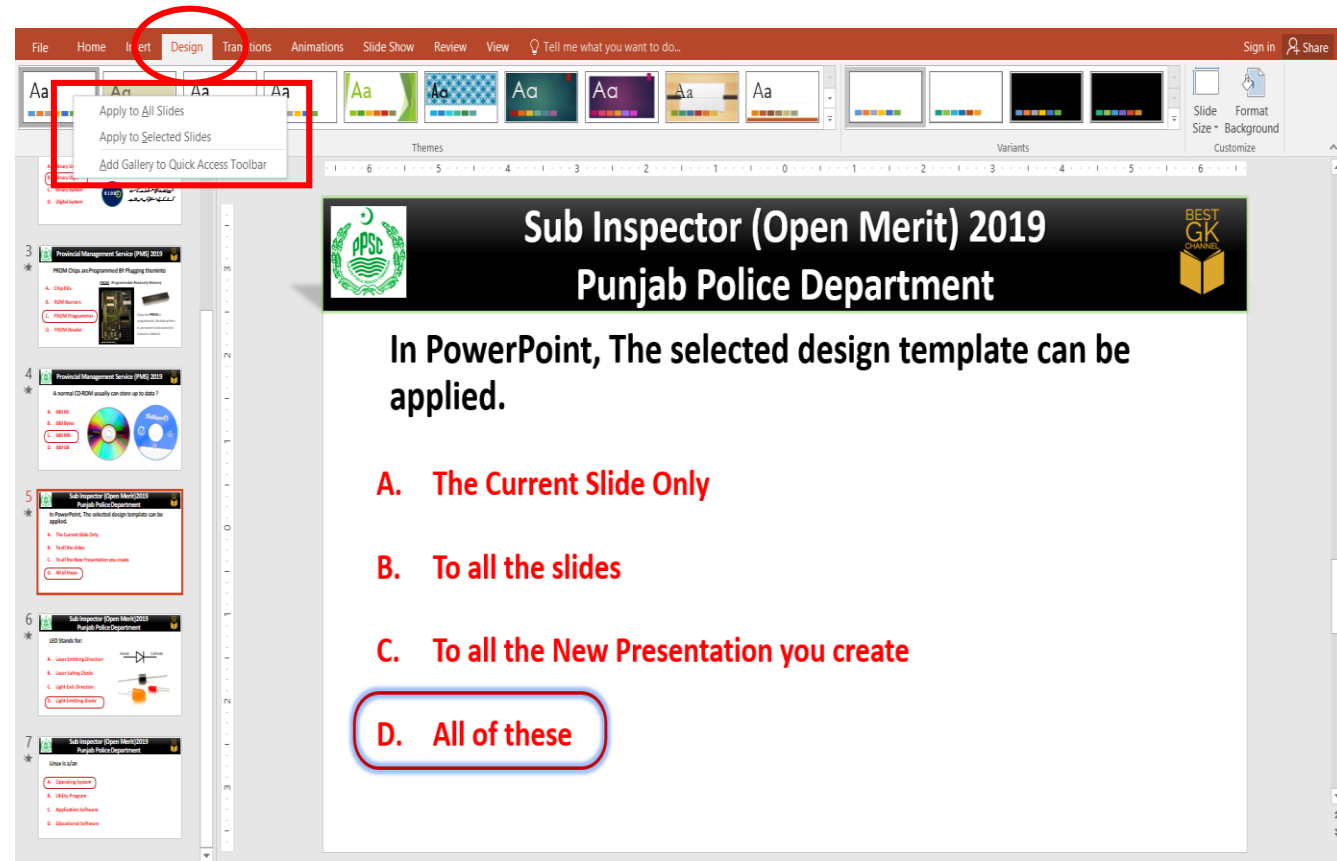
File Home Insert Design Transitions Animations Slide Show Review View Tell me what you want to do... Sign in Share

Aa Aa Aa Aa Aa Aa Aa Aa Aa Aa

Apply to All Slides
Apply to Selected Slides
Add Gallery to Quick Access Toolbar

Themes Variants

Slide Size Format Background
Customize

A. Binary U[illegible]
B. Binary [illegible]
C. Binary System
D. Digital System

3
Provincial Management Service (PMS) 2019
PROM Chips are Programmed BY Plugging theminto
A. Chip Kits
B. ROM Burners
C. PROM Programmer
D. PROM Reader

4
Provincial Management Service (PMS) 2019
A normal CD-ROM usually can store up to data ?
A. 680 KB
B. 680 Bytes
C. 680 MB
D. 680 GB

5
Sub Inspector (Open Merit)2019
Punjab Police Department
In PowerPoint, The selected design template can be applied.
A. The Current Slide Only
B. To all the slides
C. To all the New Presentation you create
D. All of these

6
Sub Inspector (Open Merit)2019
Punjab Police Department
LED Stands for:
A. Laser Emitting Direction
B. Laser Exiting Diode
C. Light Exit Direction
D. Light Emitting Diode

7
Sub Inspector (Open Merit)2019
Punjab Police Department
Linux is a/an
A. Operating System
B. Utility Program
C. Application Software
D. Educational Software

PPSC

Sub Inspector (Open Merit) 2019
Punjab Police Department

BEST GK CHANNEL

In PowerPoint, The selected design template can be applied.

A. The Current Slide Only

B. To all the slides

C. To all the New Presentation you create

D. All of these